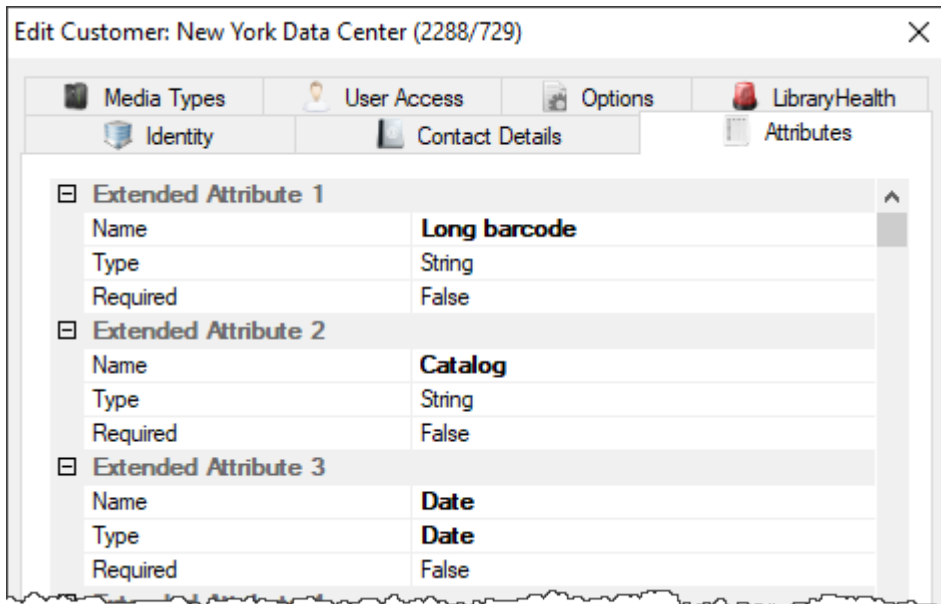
Edit Customer: New York Data Center (2288/729)

Media Types
User Access
Options
LibraryHealth
Identity
Contact Details
Attributes

⊟ Extended Attribute 1

| Name | Long barcode |
|---|---|
| Type | String |
| Required | False |

⊟ Extended Attribute 2

| Name | Catalog |
|---|---|
| Type | String |
| Required | False |

⊟ Extended Attribute 3

| Name | Date |
|---|---|
| Type | Date |
| Required | False |